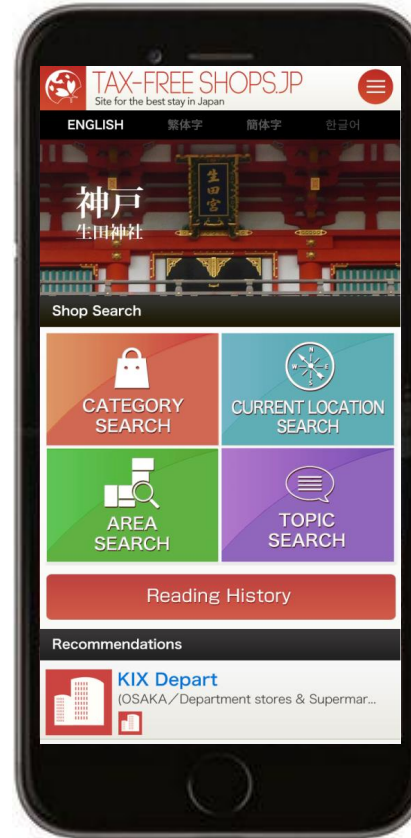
TAX-FREE SHOPS.JP
Site for the best stay in Japan

ENGLISH 繁体字 簡体字 한글어

生田宮

神戸
生田神社

Shop Search

CATEGORY SEARCH

CURRENT LOCATION SEARCH

AREA SEARCH

TOPIC SEARCH

Reading History

Recommendations

KIX Depart
(OSAKA／Department stores & Supermar...